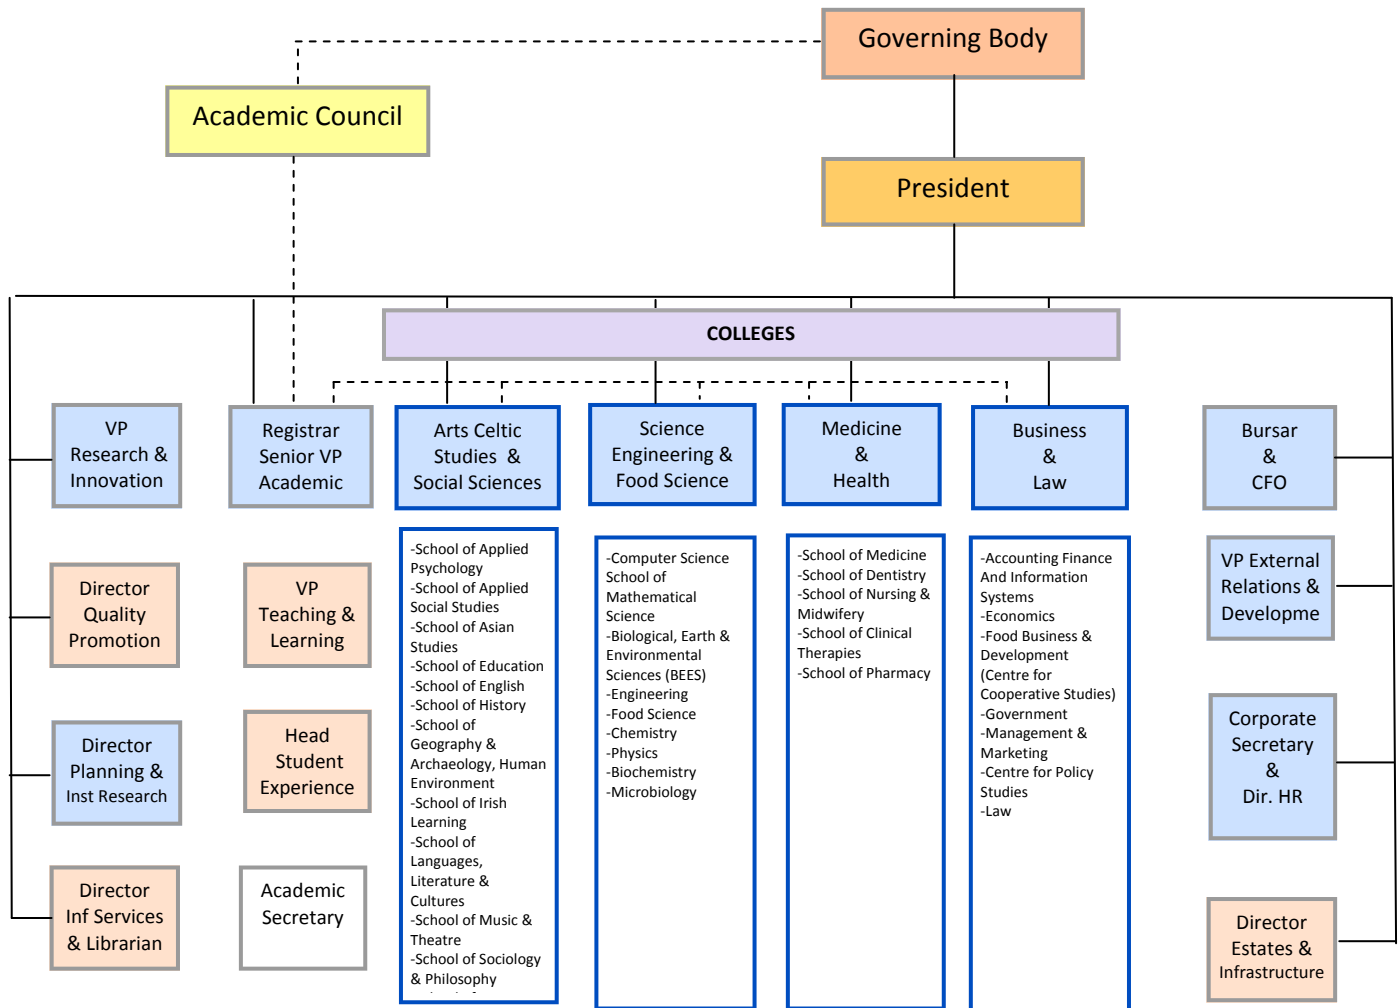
Governing Body

Academic Council

President

COLLEGES

VP Research & Innovation

Registrar Senior VP Academic

Arts Celtic Studies & Social Sciences

Science Engineering & Food Science

Medicine & Health

Business & Law

Bursar & CFO

Director Quality Promotion

VP Teaching & Learning

-School of Applied Psychology
-School of Applied Social Studies
-School of Asian Studies
-School of Education
-School of English
-School of History
-School of Geography & Archaeology, Human Environment
-School of Irish Learning
-School of Languages, Literature & Cultures
-School of Music & Theatre
-School of Sociology & Philosophy
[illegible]

-Computer Science School of Mathematical Science
-Biological, Earth & Environmental Sciences (BEES)
-Engineering
-Food Science
-Chemistry
-Physics
-Biochemistry
-Microbiology

-School of Medicine
-School of Dentistry
-School of Nursing & Midwifery
-School of Clinical Therapies
-School of Pharmacy

-Accounting Finance And Information Systems
-Economics
-Food Business & Development (Centre for Cooperative Studies)
-Government
-Management & Marketing
-Centre for Policy Studies
-Law

VP External Relations & Developme

Director Planning & Inst Research

Head Student Experience

Corporate Secretary & Dir. HR

Director Inf Services & Librarian

Academic Secretary

Director Estates & Infrastructure